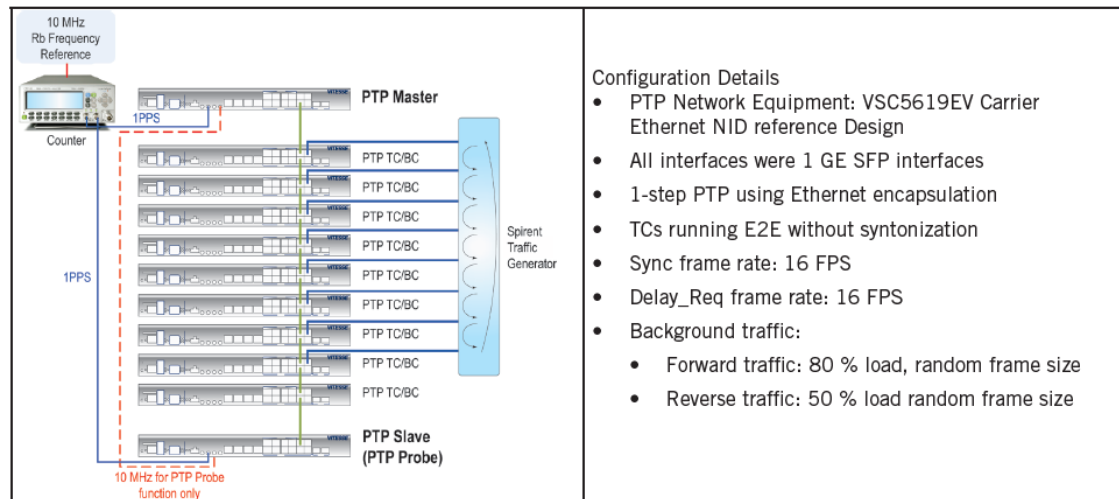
| 10 MHz Rb Frequency Reference<br>Counter<br>1PPS<br>PTP Master<br>PTP TC/BC<br>PTP TC/BC<br>PTP TC/BC<br>PTP TC/BC<br>PTP TC/BC<br>PTP TC/BC<br>PTP TC/BC<br>PTP TC/BC<br>PTP TC/BC<br>Spirent Traffic Generator<br>1PPS<br>PTP Slave (PTP Probe)<br>10 MHz for PTP Probe function only | Configuration Details<br>• PTP Network Equipment: VSC5619EV Carrier Ethernet NID reference Design<br>• All interfaces were 1 GE SFP interfaces<br>• 1-step PTP using Ethernet encapsulation<br>• TCs running E2E without syntonization<br>• Sync frame rate: 16 FPS<br>• Delay_Req frame rate: 16 FPS<br>• Background traffic:<br>• Forward traffic: 80 % load, random frame size<br>• Reverse traffic: 50 % load random frame size |
|---|---|